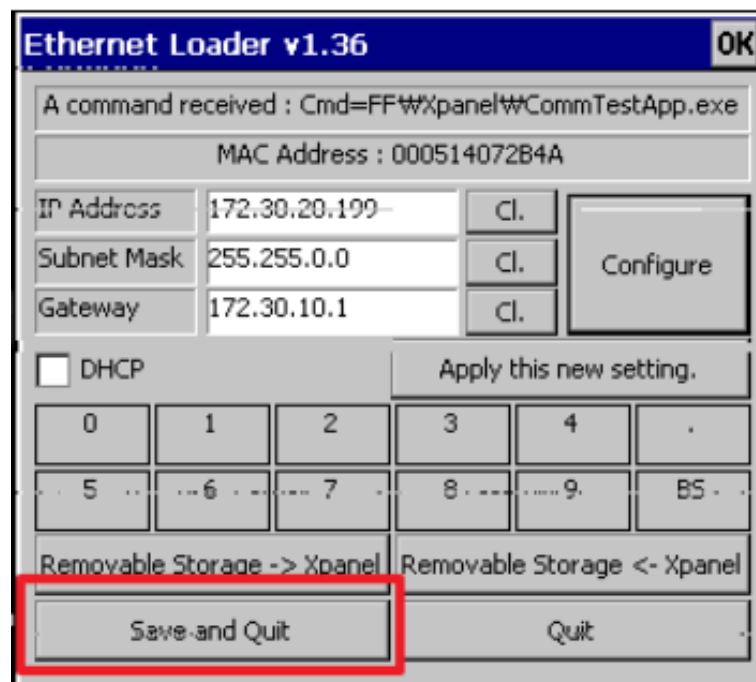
Ethernet Loader v1.36

OK

A command received : Cmd=FF₩Xpanel₩CommTestApp.exe

MAC Address : 000514072B4A

| IP Address | 172.30.20.199 | Cl. |
|---|---|---|
| Subnet Mask | 255.255.0.0 | Cl. |
| Gateway | 172.30.10.1 | Cl. |

Configure

DHCP

Apply this new setting.

| 0 | 1 | 2 | 3 | 4 | . |
|---|---|---|---|---|---|
| 5 | 6 | 7 | 8 | 9 | BS |

Removable Storage -> Xpanel

Removable Storage <- Xpanel

Save and Quit

Quit